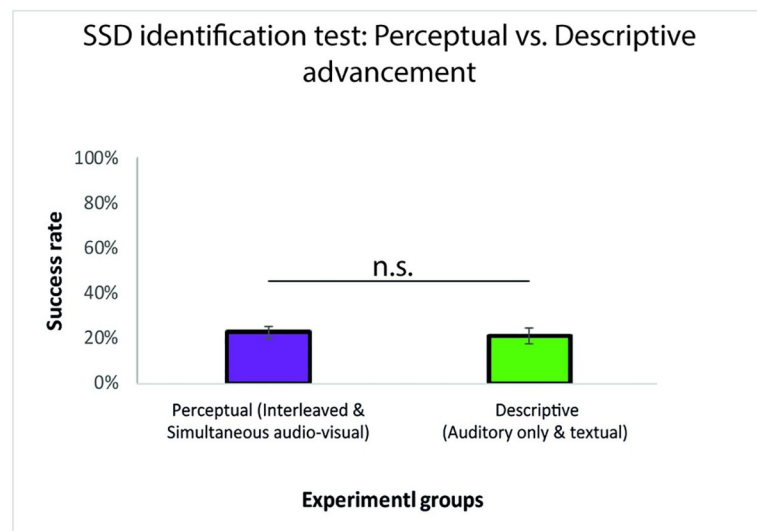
SSD identification test: Perceptual vs. Descriptive advancement

100%
80%
60%
40%
20%
0%

Success rate

n.s.

Perceptual (Interleaved & Simultaneous audio-visual)

Descriptive (Auditory only & textual)

Experimentl groups